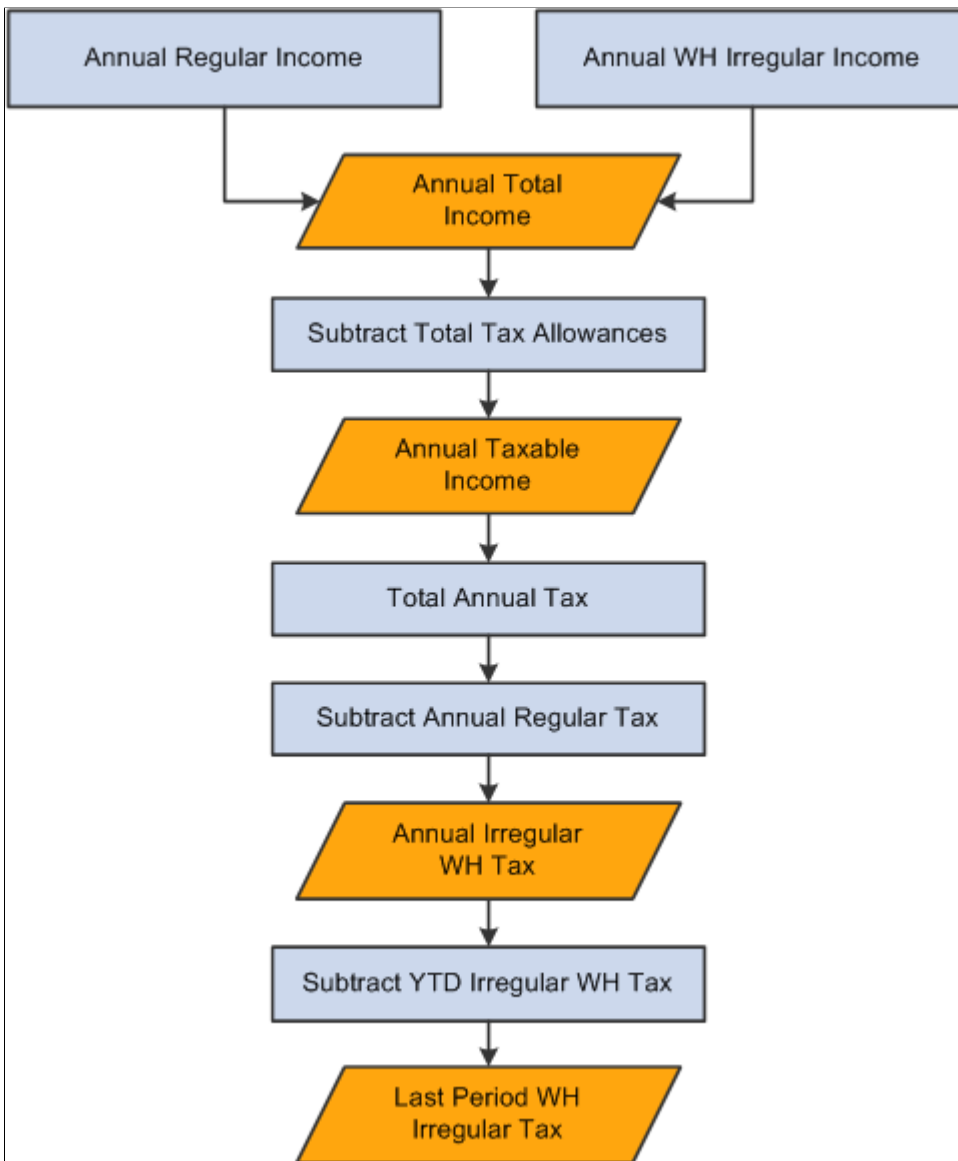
Annual Regular Income

Annual WH Irregular Income

Annual Total Income

Subtract Total Tax Allowances

Annual Taxable Income

Total Annual Tax

Subtract Annual Regular Tax

Annual Irregular WH Tax

Subtract YTD Irregular WH Tax

Last Period WH Irregular Tax